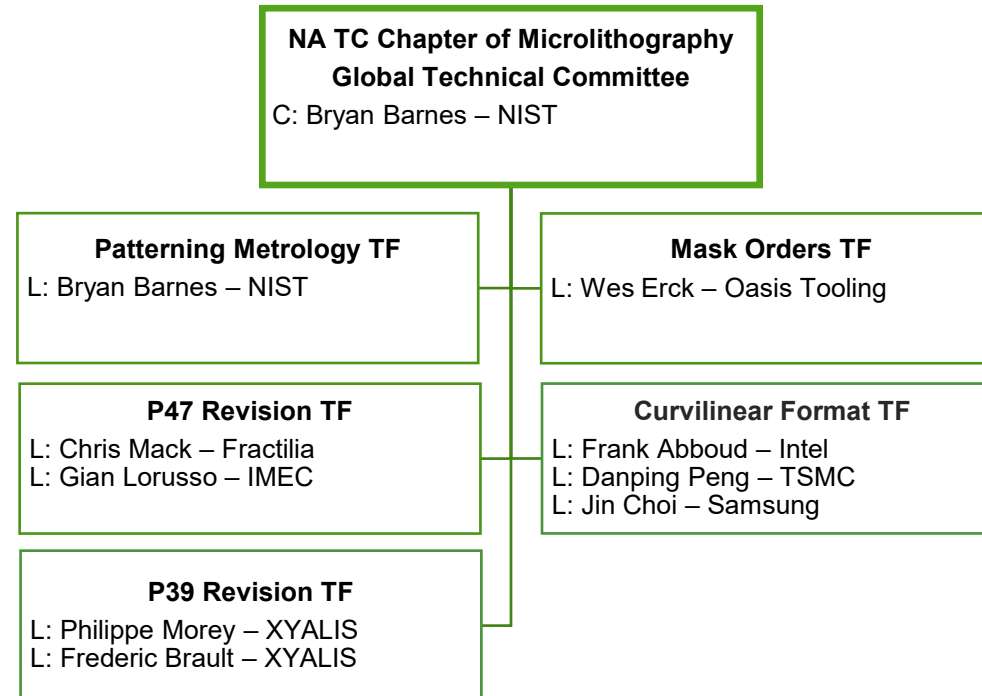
NA TC Chapter of Microlithography
Global Technical Committee
C: Bryan Barnes – NIST

Patterning Metrology TF
L: Bryan Barnes – NIST

Mask Orders TF
L: Wes Erck – Oasis Tooling

P47 Revision TF
L: Chris Mack – Fractilia
L: Gian Lorusso – IMEC

Curvilinear Format TF
L: Frank Abboud – Intel
L: Danping Peng – TSMC
L: Jin Choi – Samsung

P39 Revision TF
L: Philippe Morey – XYALIS
L: Frederic Brault – XYALIS